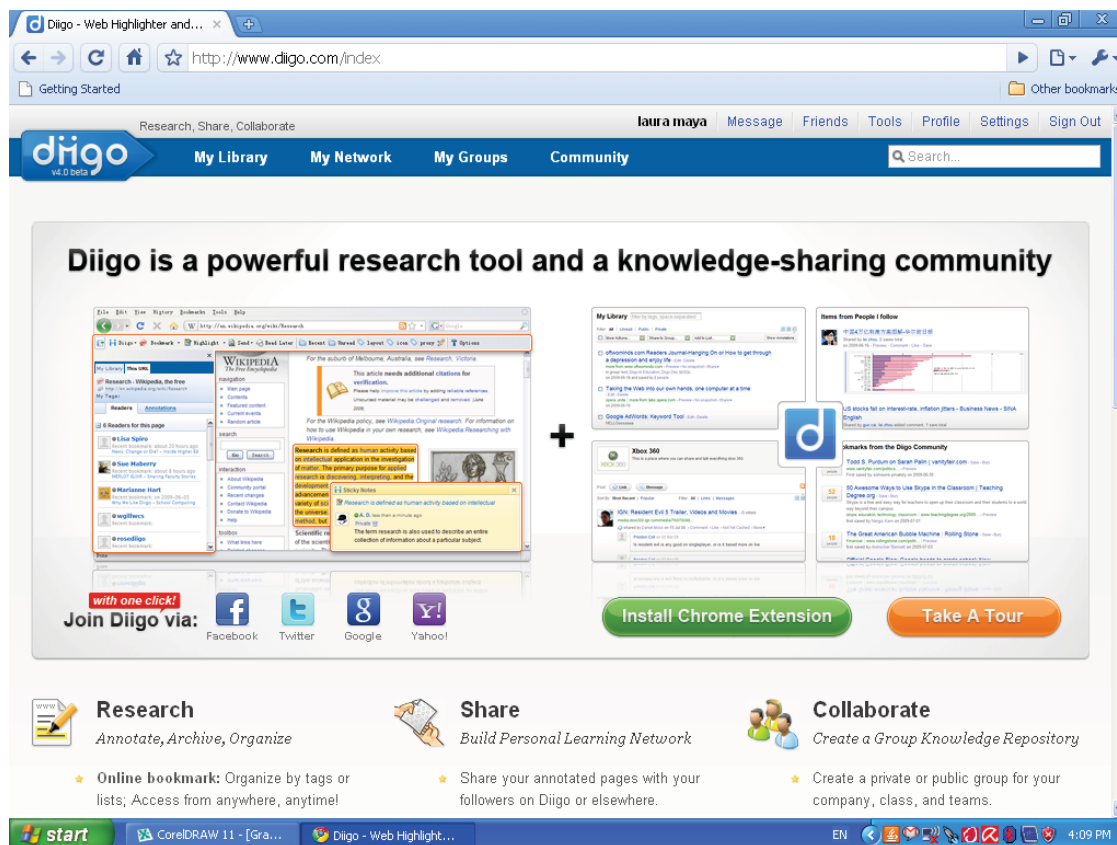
Diigo - Web Highlighter and...

http://www.diigo.com/index

Getting Started

Other bookmarks

Research, Share, Collaborate

laura maya Message Friends Tools Profile Settings Sign Out

diigo v4.0 beta

My Library My Network My Groups Community

Search...

Diigo is a powerful research tool and a knowledge-sharing community

with one click!

Join Diigo via: Facebook Twitter Google Yahoo!

Install Chrome Extension

Take A Tour

Research
Annotate, Archive, Organize

Online bookmark: Organize by tags or lists; Access from anywhere, anytime!

Share
Build Personal Learning Network

Share your annotated pages with your followers on Diigo or elsewhere.

Collaborate
Create a Group Knowledge Repository

Create a private or public group for your company, class, and teams.

start CorelDRAW 11 - [Gra... Diigo - Web Highlight... EN 4:09 PM